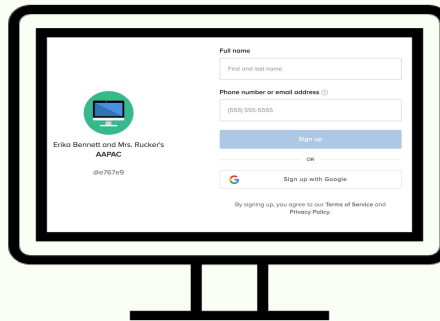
Erika Bennett and Mrs. Rucker's
AAPAC

@e767e9

Full name

First and last name

Phone number or email address

(555) 555-5555

Sign up

OR

Sign up with Google

By signing up, you agree to our Terms of Service and Privacy Policy.